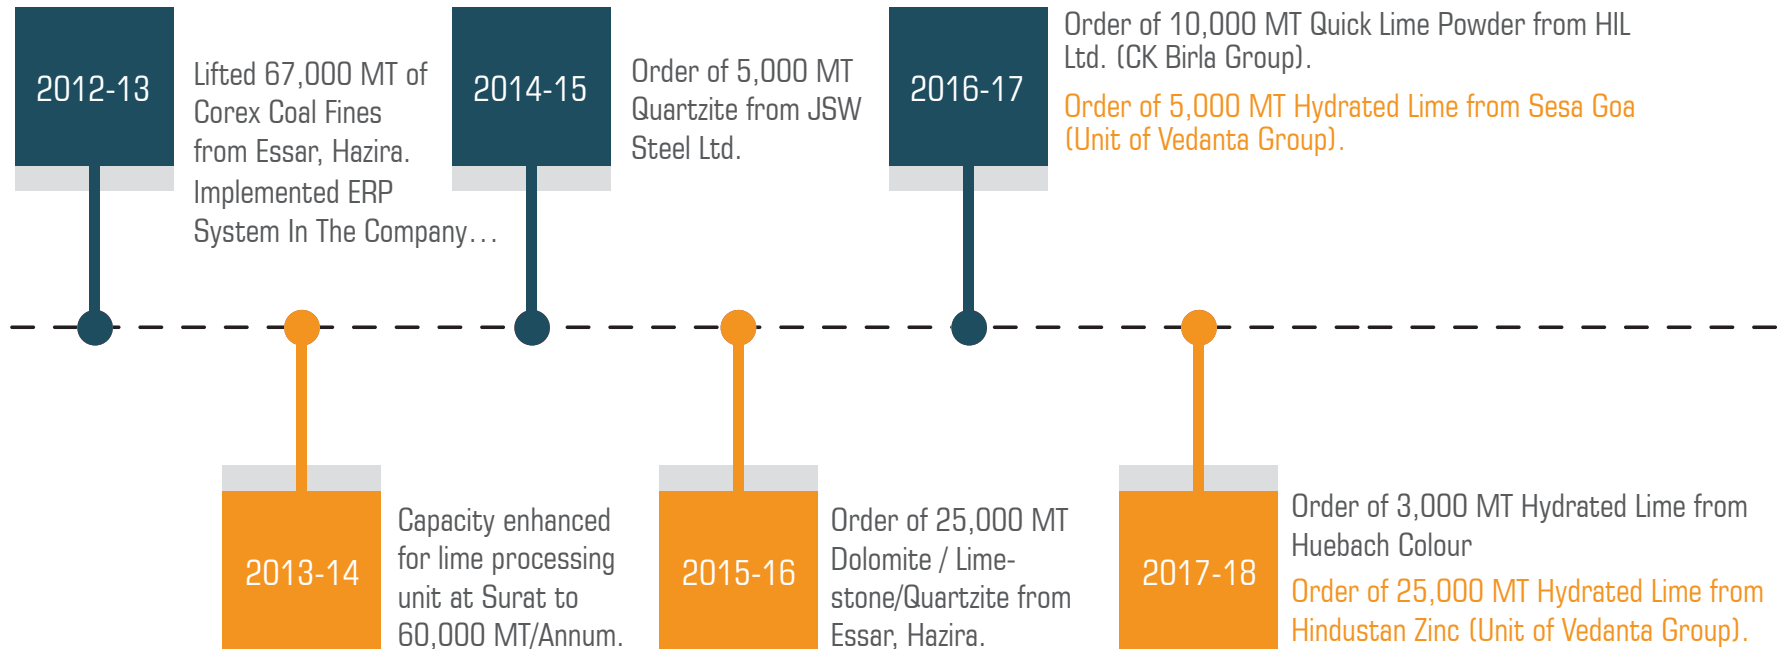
2012-13

Lifted 67,000 MT of Corex Coal Fines from Essar, Hazira.
Implemented ERP System In The Company...

2014-15

Order of 5,000 MT Quartzite from JSW Steel Ltd.

2016-17

Order of 10,000 MT Quick Lime Powder from HIL Ltd. (CK Birla Group).

Order of 5,000 MT Hydrated Lime from Sesa Goa (Unit of Vedanta Group).

2013-14

Capacity enhanced for lime processing unit at Surat to 60,000 MT/Annum.

2015-16

Order of 25,000 MT Dolomite / Limestone/Quartzite from Essar, Hazira.

2017-18

Order of 3,000 MT Hydrated Lime from Huebach Colour

Order of 25,000 MT Hydrated Lime from Hindustan Zinc (Unit of Vedanta Group).